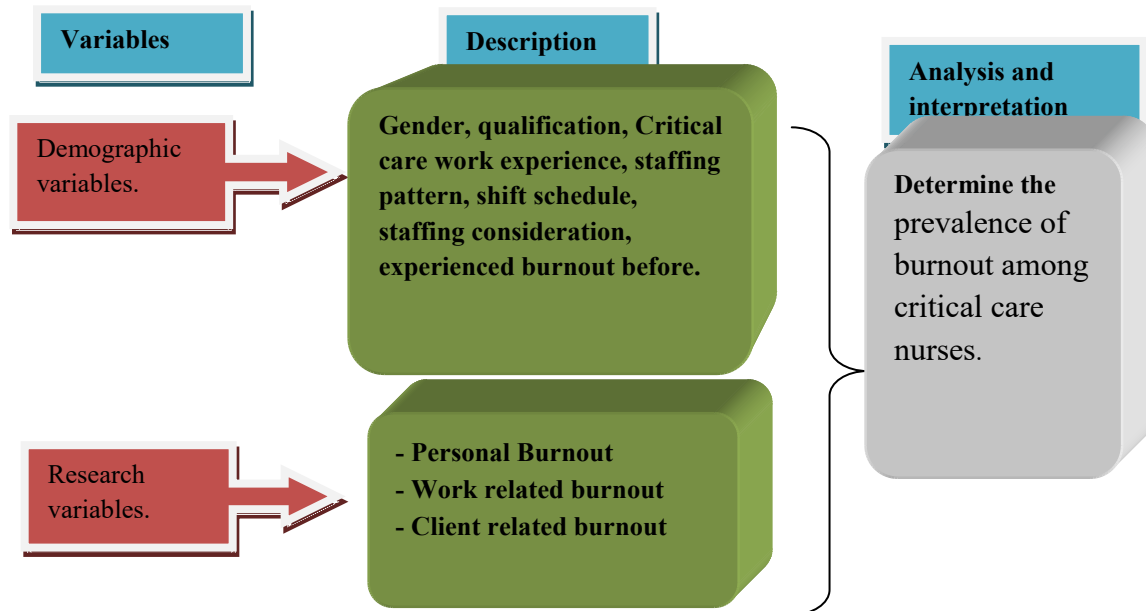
Variables

Description

Analysis and interpretation

Demographic variables.

Gender, qualification, Critical care work experience, staffing pattern, shift schedule, staffing consideration, experienced burnout before.

Determine the prevalence of burnout among critical care nurses.

Research variables.

- Personal Burnout
- Work related burnout
- Client related burnout